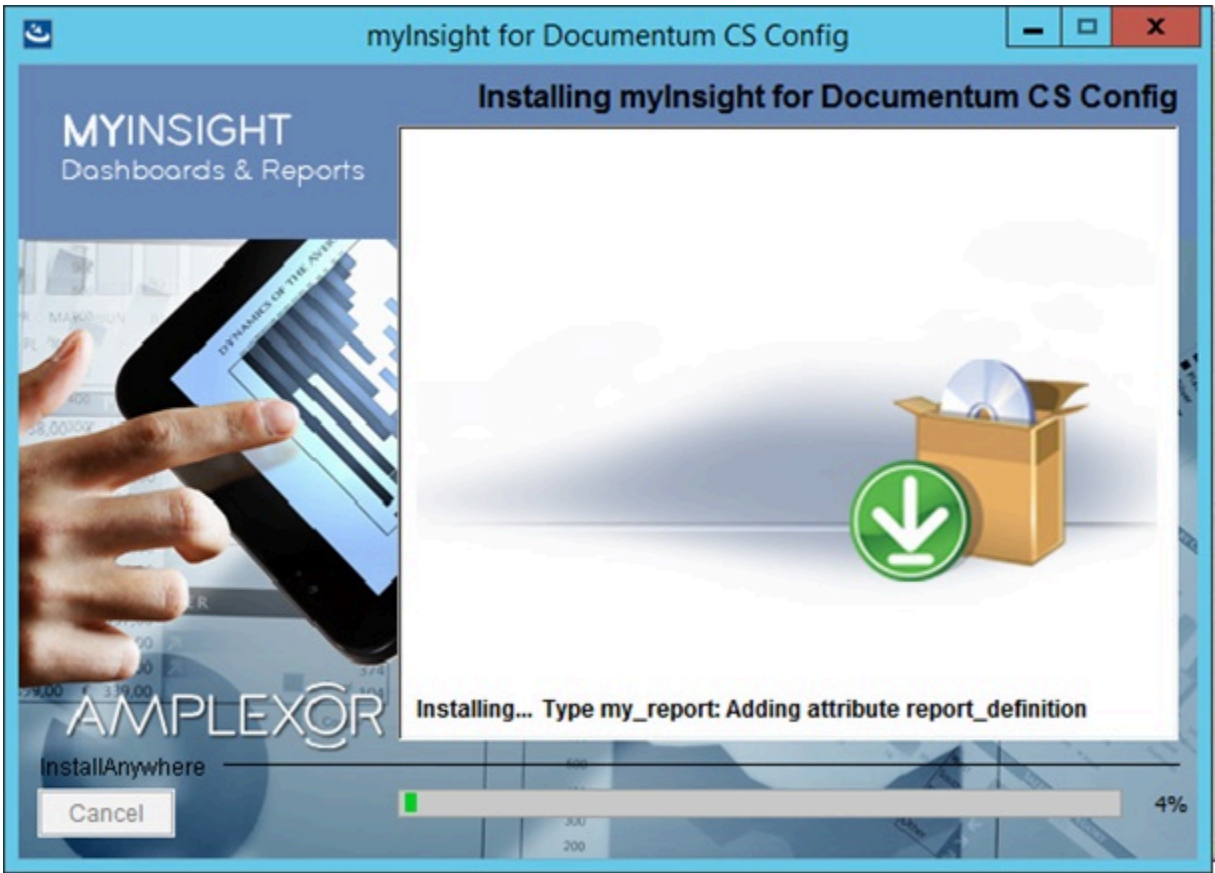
myInsight for Documentum CS Config

Installing myInsight for Documentum CS Config

MYINSIGHT
Dashboards & Reports

AMPLEXOR

Installing... Type my_report: Adding attribute report_definition

InstallAnywhere

Cancel

4%